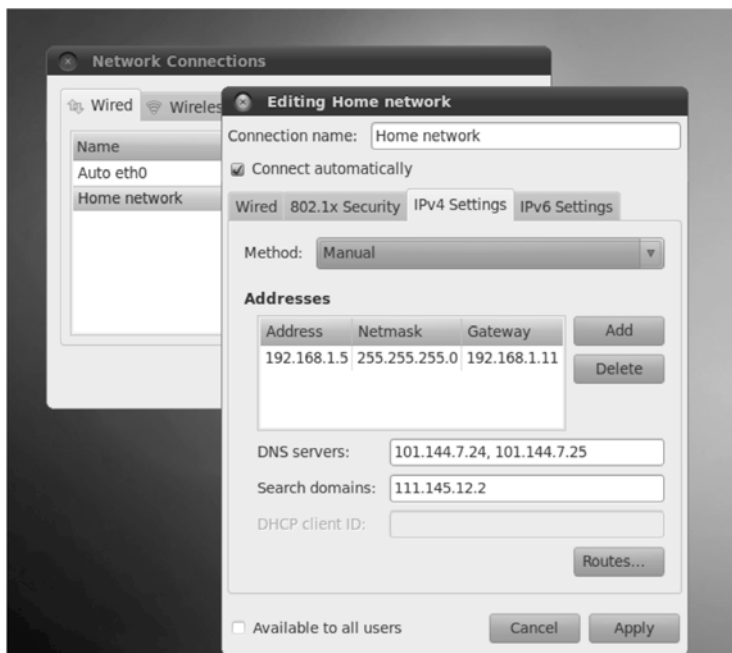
Network Connections

Wired Wireles

Name

Auto eth0

Home network

Editing Home network

Connection name: Home network

Connect automatically

Wired 802.1x Security IPv4 Settings IPv6 Settings

Method: Manual

Addresses

| Address | Netmask | Gateway |
|---|---|---|
| 192.168.1.5 | 255.255.255.0 | 192.168.1.11 |

Add

Delete

DNS servers: 101.144.7.24, 101.144.7.25

Search domains: 111.145.12.2

DHCP client ID:

Routes...

Available to all users

Cancel Apply